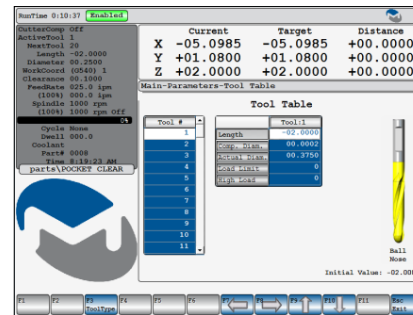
RunTime 0:10:37 Enabled

CutterComp Off
ActiveTool 1
NextTool 20
Length -02.0000
Diameter 00.2500
WorkCoord (G54) 1
Clearance 00.1000
FeedRate 025.0 ipm
(100%) 000.0 ipm
Spindle 1000 rpm
(100%) 1000 rpm Off
0%
Cycle None
Dwell 000.0
Coolant
Part# 0008
Time 8:19:23 AM
parts\POCKET CLEAR

| | Current | Target | Distance |
|---|---|---|---|
| X | -05.0985 | -05.0985 | +00.0000 |
| Y | +01.0800 | +01.0800 | +00.0000 |
| Z | +02.0000 | +02.0000 | +00.0000 |

Main-Parameters-Tool Table

Tool Table

| Tool # |
|---|
| 1 |
| 2 |
| 3 |
| 4 |
| 5 |
| 6 |
| 7 |
| 8 |
| 9 |
| 10 |
| 11 |

| | Tool:1 |
|---|---|
| Length | -02.0000 |
| Comp. Diam. | 00.0002 |
| Actual Diam. | 00.3750 |
| Load Limit | 0 |
| High Load | 0 |

Ball Nose

Initial Value: -02.00

F1 F2 F3 ToolType F4 F5 F6 F7 F8 F9 F10 F11 Esc Exit